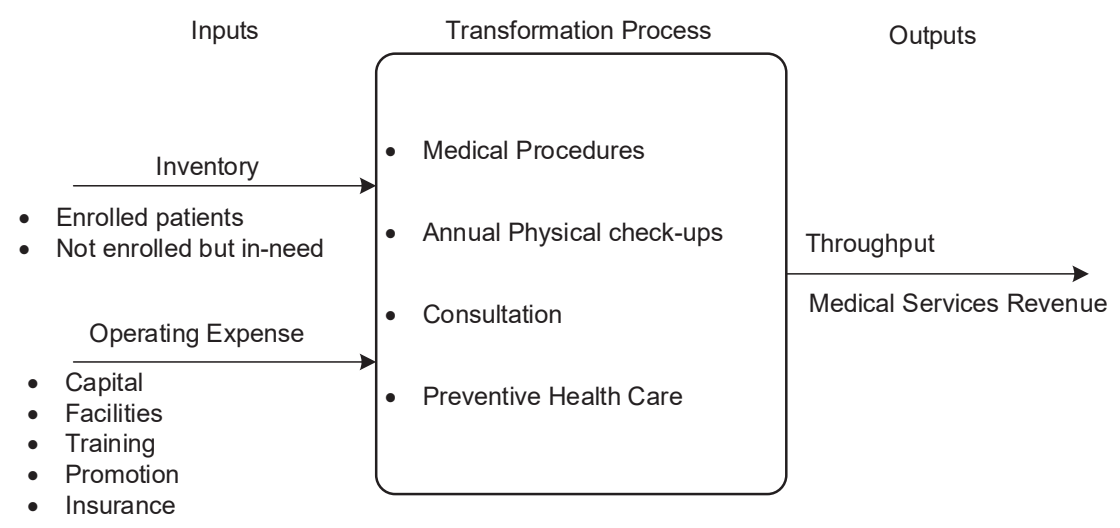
Inputs

Transformation Process

Outputs

Inventory

- Enrolled patients
- Not enrolled but in-need

Operating Expense

- Capital
- Facilities
- Training
- Promotion
- Insurance

- Medical Procedures
- Annual Physical check-ups
- Consultation
- Preventive Health Care

Throughput

Medical Services Revenue